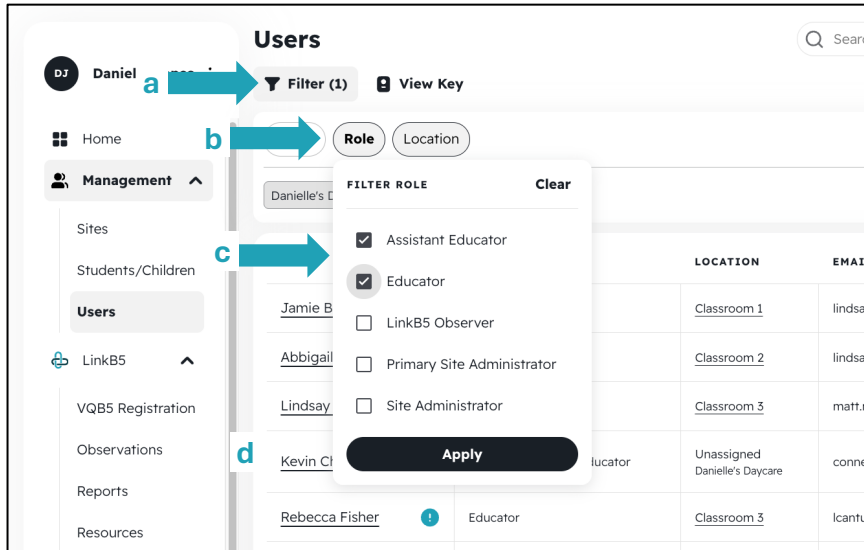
DJ Daniel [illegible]

a

Home

b

Management

Sites

Students/Children

Users

LinkB5

VQB5 Registration

Observations

Reports

Resources

Users

Filter (1)

View Key

Role

Location

Danielle's D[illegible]

FILTER ROLE

Clear

c

Assistant Educator

Educator

LinkB5 Observer

Primary Site Administrator

Site Administrator

Apply

d

Searc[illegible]

| | | LOCATION | EMAI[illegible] |
|---|---|---|---|
| Jamie B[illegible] | | Classroom 1 | linds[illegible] |
| Abbigail | | Classroom 2 | linds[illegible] |
| Lindsay | | Classroom 3 | matt.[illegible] |
| Kevin Ch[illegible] | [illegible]ducator | Unassigned Danielle's Daycare | conne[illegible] |
| Rebecca Fisher | Educator | Classroom 3 | lcantu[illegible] |